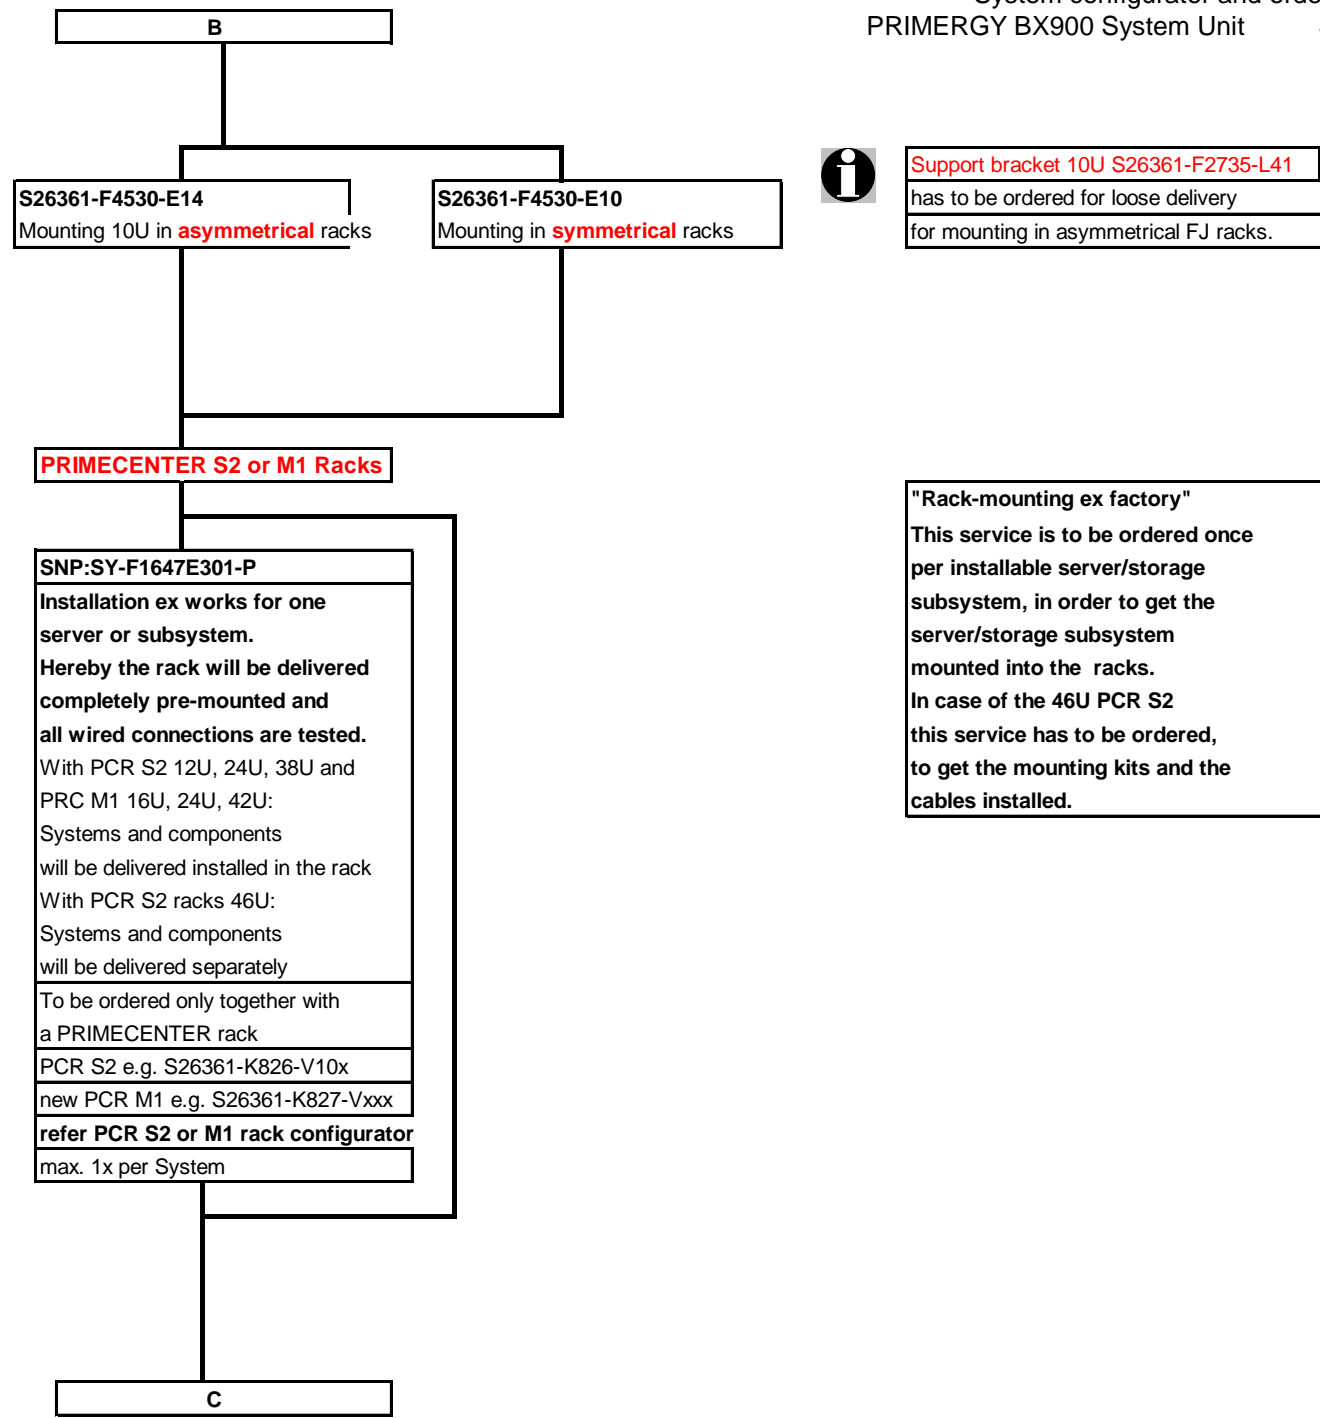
System configurator and orde
PRIMERGY BX900 System Unit

B

S26361-F4530-E14
Mounting 10U in asymmetrical racks

S26361-F4530-E10
Mounting in symmetrical racks

Support bracket 10U S26361-F2735-L41
has to be ordered for loose delivery
for mounting in asymmetrical FJ racks.

PRIMECENTER S2 or M1 Racks

SNP:SY-F1647E301-P
Installation ex works for one server or subsystem.
Hereby the rack will be delivered completely pre-mounted and all wired connections are tested.
With PCR S2 12U, 24U, 38U and PRC M1 16U, 24U, 42U:
Systems and components will be delivered installed in the rack
With PCR S2 racks 46U:
Systems and components will be delivered separately
To be ordered only together with a PRIMECENTER rack
PCR S2 e.g. S26361-K826-V10x
new PCR M1 e.g. S26361-K827-Vxxx
refer PCR S2 or M1 rack configurator
max. 1x per System

"Rack-mounting ex factory"
This service is to be ordered once per installable server/storage subsystem, in order to get the server/storage subsystem mounted into the racks.
In case of the 46U PCR S2 this service has to be ordered, to get the mounting kits and the cables installed.

C